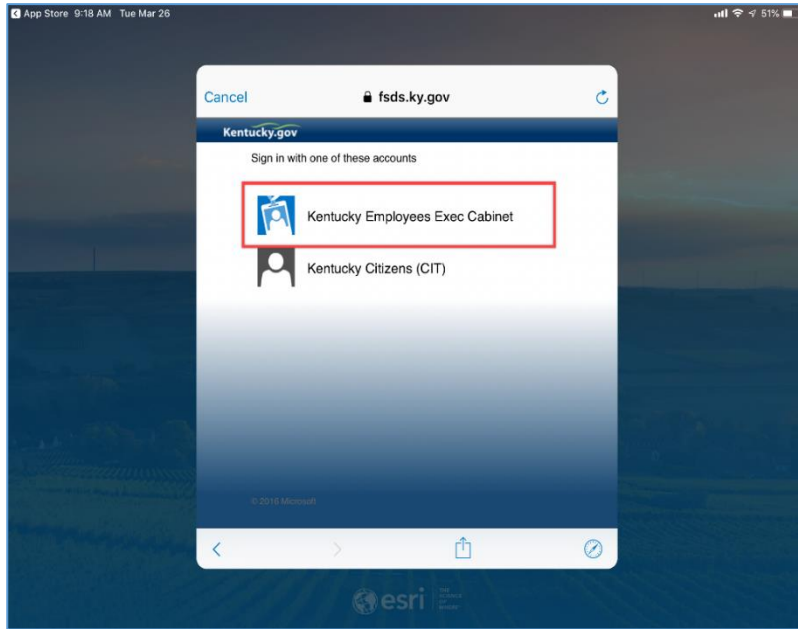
App Store 9:18 AM Tue Mar 26

51%

Cancel

fsds.ky.gov

Kentucky.gov

Sign in with one of these accounts

Kentucky Employees Exec Cabinet

Kentucky Citizens (CIT)

© 2016 Microsoft

esri

THE SCIENCE OF WHERE